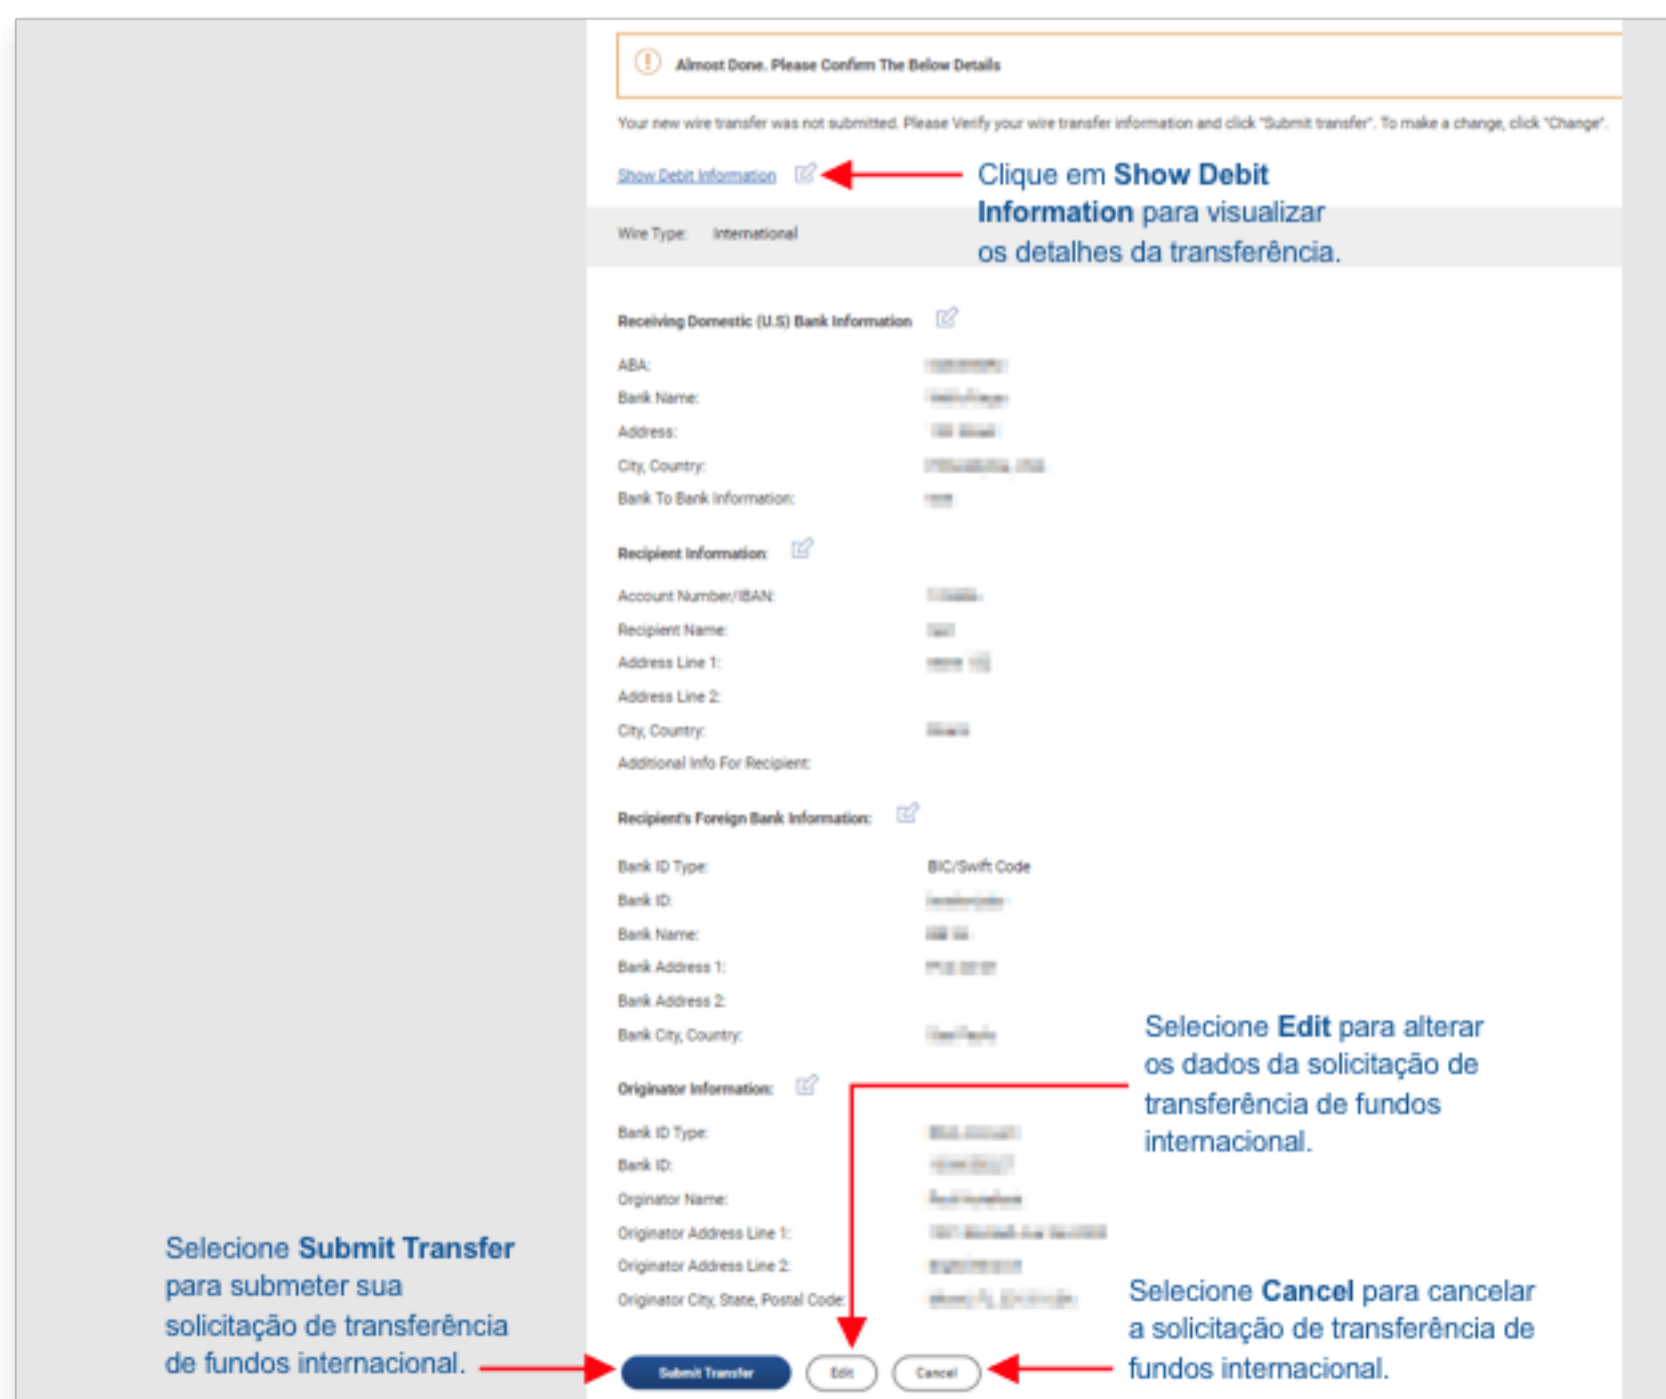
Almost Done. Please Confirm The Below Details

Your new wire transfer was not submitted. Please Verify your wire transfer information and click "Submit transfer". To make a change, click "Change".

Show Debit Information

Clique em **Show Debit Information** para visualizar os detalhes da transferência.

Wire Type: International

Receiving Domestic (U.S) Bank Information

ABA: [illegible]
Bank Name: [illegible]
Address: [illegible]
City, Country: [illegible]
Bank To Bank Information: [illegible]

Recipient Information:

Account Number/IBAN: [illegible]
Recipient Name: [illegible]
Address Line 1: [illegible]
Address Line 2:
City, Country: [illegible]
Additional Info For Recipient:

Recipient's Foreign Bank Information:

Bank ID Type: BIC/Swift Code
Bank ID: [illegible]
Bank Name: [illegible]
Bank Address 1: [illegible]
Bank Address 2:
Bank City, Country: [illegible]

Selecione **Edit** para alterar os dados da solicitação de transferência de fundos internacional.

Originator Information:

Bank ID Type: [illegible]
Bank ID: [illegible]
Orginator Name: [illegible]
Originator Address Line 1: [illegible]
Originator Address Line 2: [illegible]
Originator City, State, Postal Code: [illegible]

Selecione **Submit Transfer** para submeter sua solicitação de transferência de fundos internacional.

Selecione **Cancel** para cancelar a solicitação de transferência de fundos internacional.

Submit Transfer
Edit
Cancel